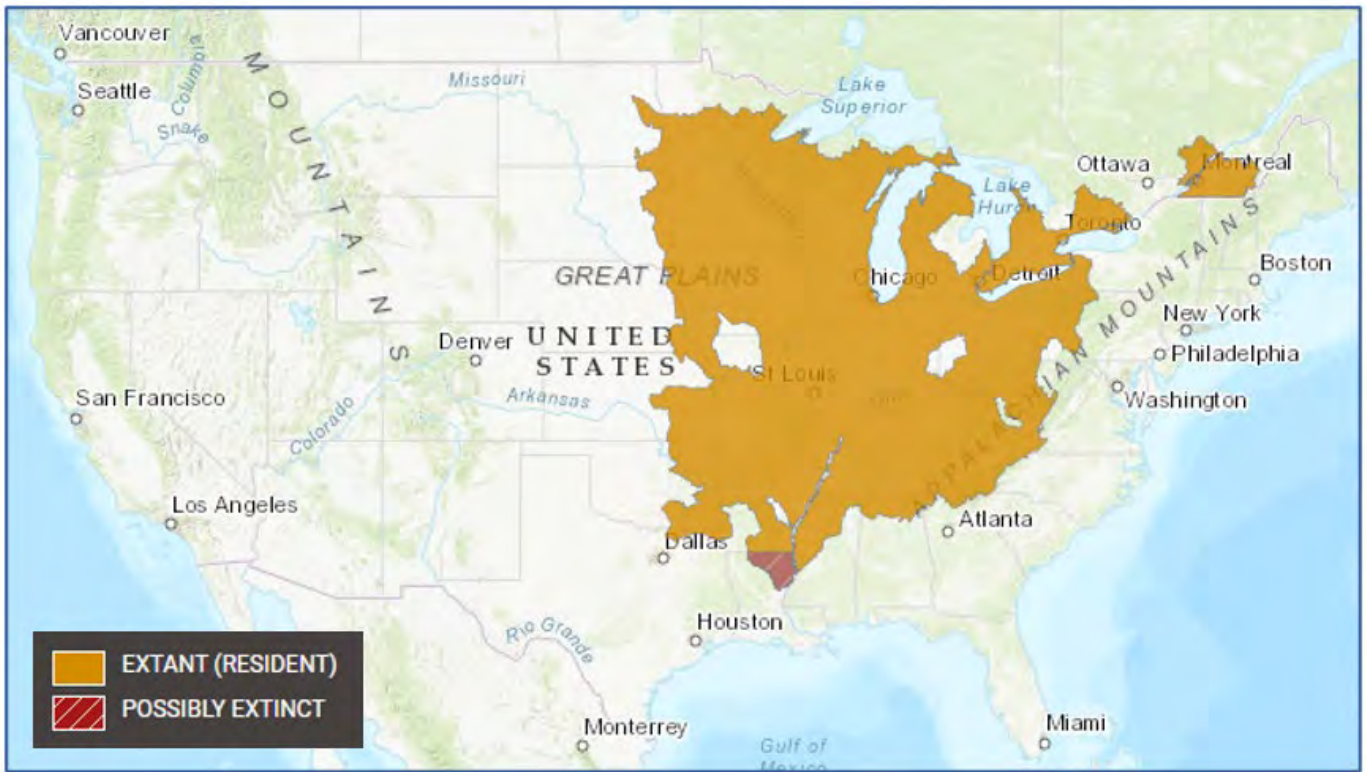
Vancouver
Seattle
Columbia
Snake
MOUNTAINS
Missouri
Lake Superior
Ottawa
Montreal
Lake Huron
Toronto
GREAT PLAINS
Chicago
Detroit
Boston
New York
Philadelphia
APPALACHIAN MOUNTAINS
Denver
UNITED STATES
St Louis
San Francisco
Arkansas
Colorado
Washington
Los Angeles
Atlanta
Dallas
Houston
Rio Grande
Monterrey
Miami
Gulf of Mexico

EXTANT (RESIDENT)
POSSIBLY EXTINCT